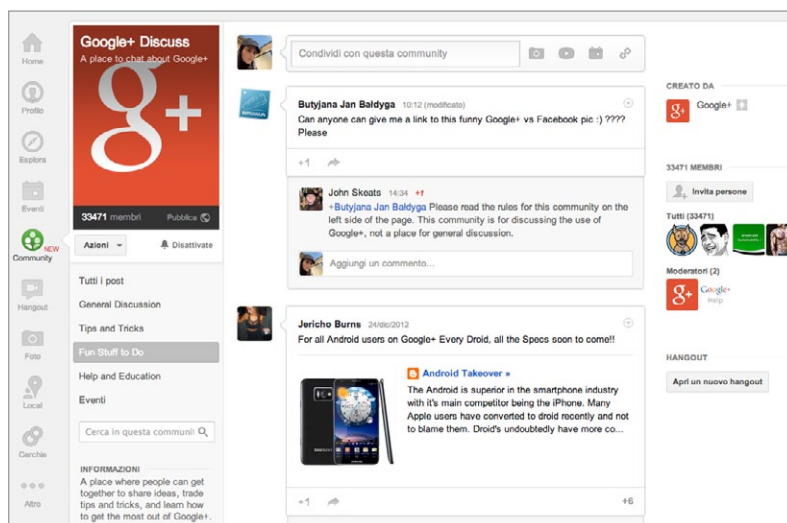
Home

Profilo

Esplora

Eventi

Community NEW

Hangout

Foto

Local

Cerchie

Altro

Google+ Discuss
A place to chat about Google+

33471 membri Pubblica

Azioni Disattivate

Tutti i post
General Discussion
Tips and Tricks
Fun Stuff to Do
Help and Education
Eventi

Cerca in questa communi

INFORMAZIONI
A place where people can get together to share ideas, trade tips and tricks, and learn how to get the most out of Google+.

Condividi con questa community

Butyjana Jan Bałdyga 10:12 (modificato)
Can anyone can give me a link to this funny Google+ vs Facebook pic :) ???? Please

+1

John Skeats 14:34 +1
+Butyjana Jan Bałdyga Please read the rules for this community on the left side of the page. This community is for discussing the use of Google+, not a place for general discussion.

Aggiungi un commento...

Jericho Burns 24/dic/2012
For all Android users on Google+ Every Droid, all the Specs soon to come!!

Android Takeover »
The Android is superior in the smartphone industry with it's main competitor being the iPhone. Many Apple users have converted to droid recently and not to blame them. Droid's undoubtedly have more co...

+1 +6

CREATO DA
Google+

33471 MEMBRI
Invita persone

Tutti (33471)

Moderatori (2)
Google+ Help

HANGOUT
Apri un nuovo hangout